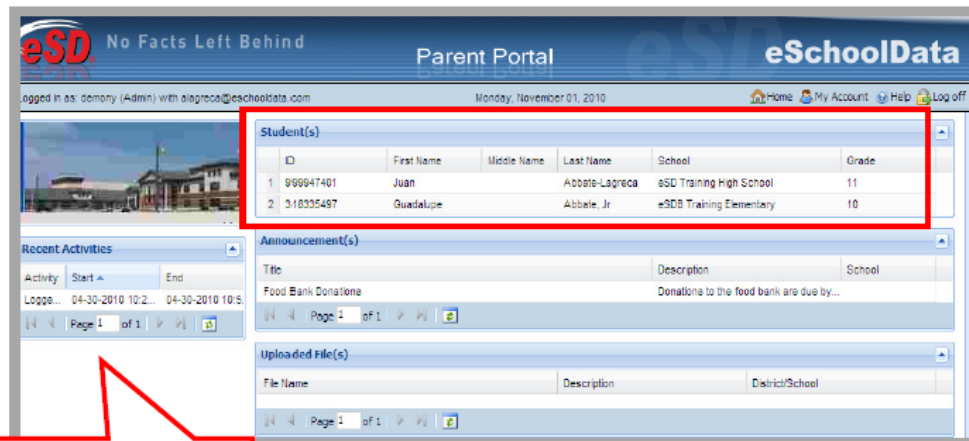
eSD No Facts Left Behind

Parent Portal

eSchoolData

Logged in as: demony (Admin) with alagreca@eschooldata.com

Monday, November 01, 2010

Home My Account Help Log off

Student(s)

| | ID | First Name | Middle Name | Last Name | School | Grade |
|---|---|---|---|---|---|---|
| 1 | 999947401 | Juan | | Abbate-Lagreca | eSD Training High School | 11 |
| 2 | 318335497 | Guadalupe | | Abbate, Jr | eSDB Training Elementary | 10 |

Recent Activities

| Activity | Start | End |
|---|---|---|
| Logge... | 04-30-2010 10:2... | 04-30-2010 10:5... |

Page 1 of 1

Announcement(s)

| Title | Description | School |
|---|---|---|
| Food Bank Donations | Donations to the food bank are due by... | |

Page 1 of 1

Uploaded File(s)

| File Name | Description | District/School |
|---|---|---|

Page 1 of 1